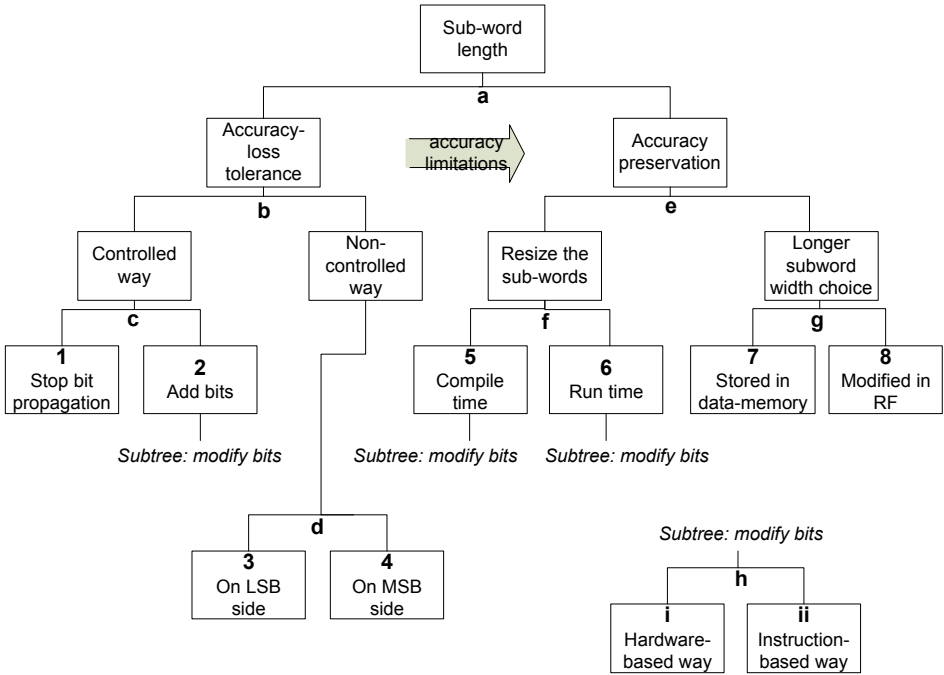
Sub-word length

a

Accuracy-loss tolerance

accuracy limitations

Accuracy preservation

b

Controlled way

Non-controlled way

e

Resize the sub-words

Longer subword width choice

c

1
Stop bit propagation

2
Add bits

Subtree: modify bits

f

5
Compile time

6
Run time

Subtree: modify bits

Subtree: modify bits

g

7
Stored in data-memory

8
Modified in RF

d

3
On LSB side

4
On MSB side

Subtree: modify bits

h

i
Hardware-based way

ii
Instruction-based way